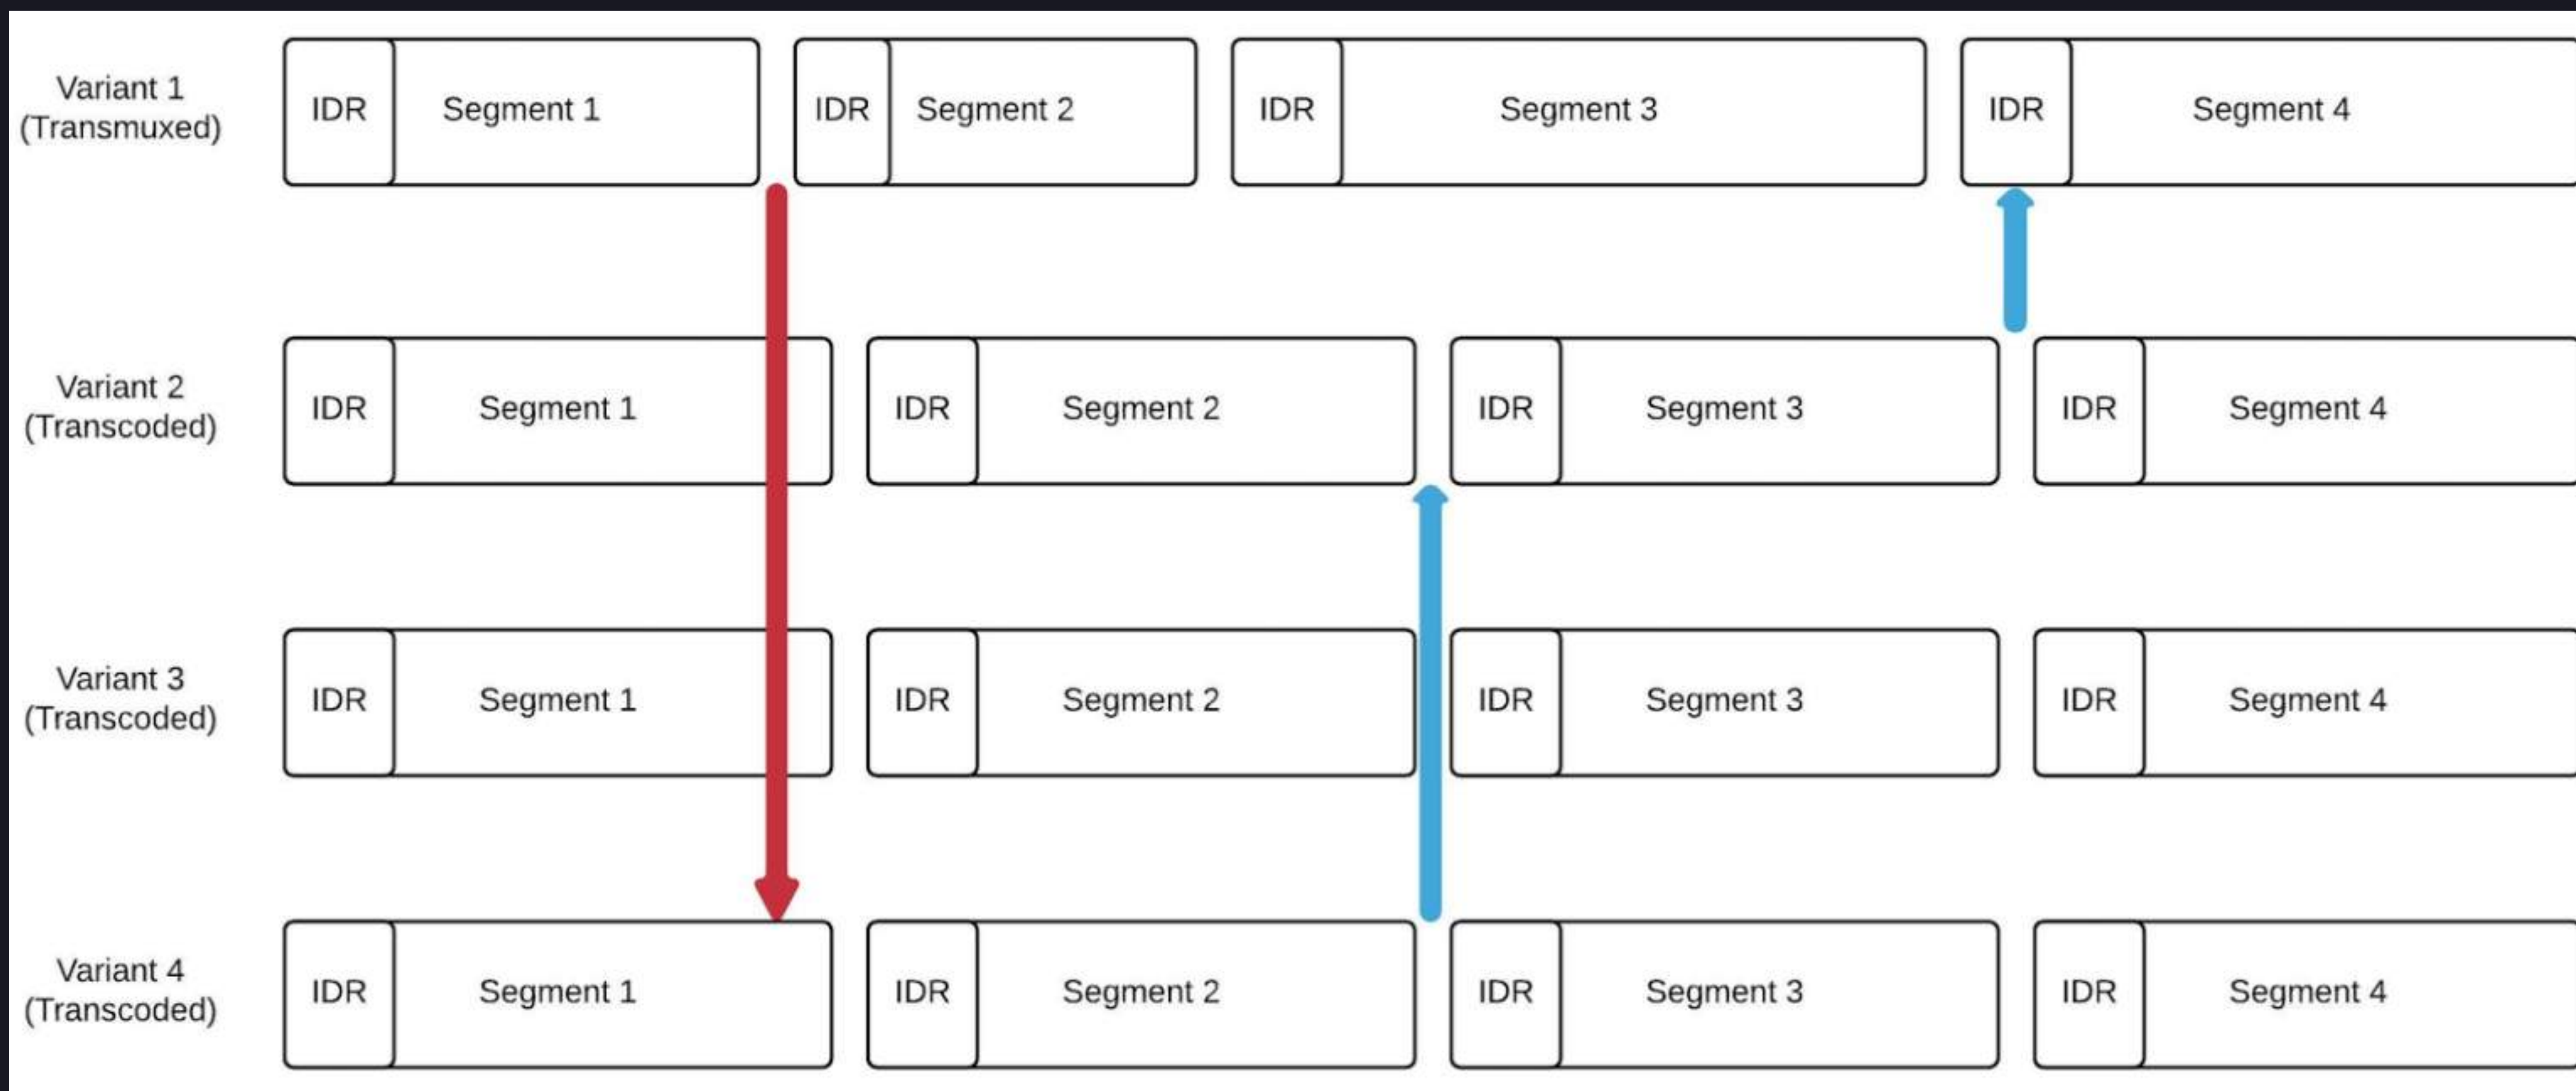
Variant 1 (Transmuxed)
IDR Segment 1
IDR Segment 2
IDR Segment 3
IDR Segment 4

Variant 2 (Transcoded)
IDR Segment 1
IDR Segment 2
IDR Segment 3
IDR Segment 4

Variant 3 (Transcoded)
IDR Segment 1
IDR Segment 2
IDR Segment 3
IDR Segment 4

Variant 4 (Transcoded)
IDR Segment 1
IDR Segment 2
IDR Segment 3
IDR Segment 4